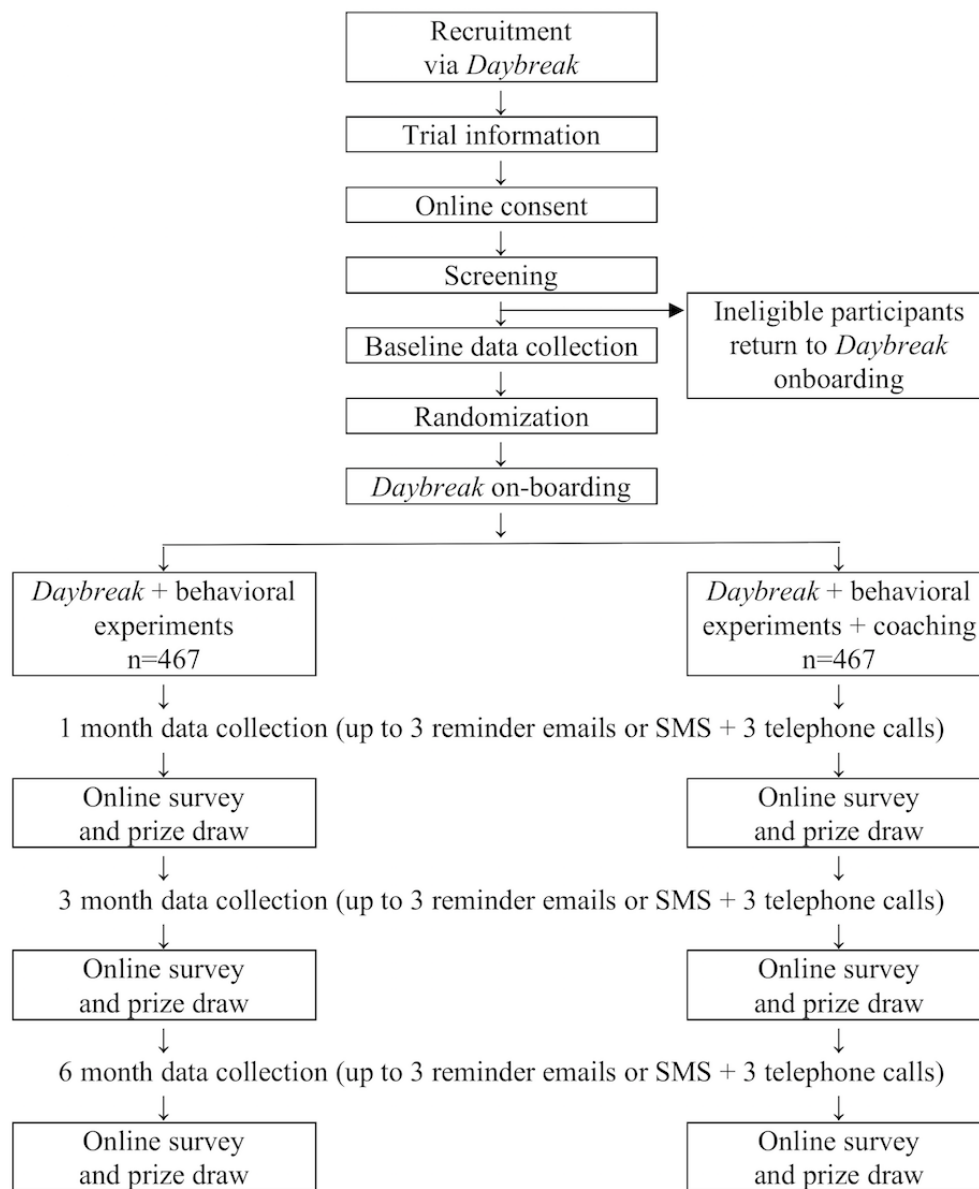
Recruitment via Daybreak

Trial information

Online consent

Screening

Ineligible participants return to Daybreak onboarding

Baseline data collection

Randomization

Daybreak on-boarding

Daybreak + behavioral experiments n=467

Daybreak + behavioral experiments + coaching n=467

1 month data collection (up to 3 reminder emails or SMS + 3 telephone calls)

Online survey and prize draw

Online survey and prize draw

3 month data collection (up to 3 reminder emails or SMS + 3 telephone calls)

Online survey and prize draw

Online survey and prize draw

6 month data collection (up to 3 reminder emails or SMS + 3 telephone calls)

Online survey and prize draw

Online survey and prize draw